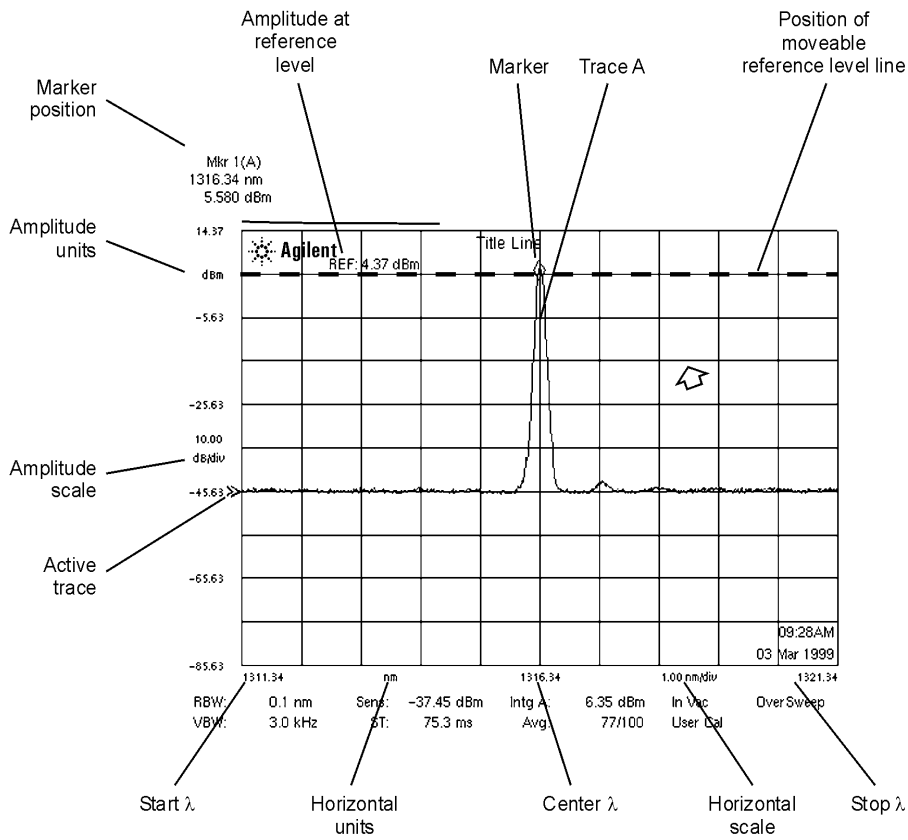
Amplitude at reference level

Marker

Trace A

Position of moveable reference level line

Marker position

Mkr 1(A)
1316.34 nm
5.580 dBm

Amplitude units

14.37

Agilent

REF: 4.37 dBm

Title Line

dBm

-5.63

-25.63

10.00
dB/div

Amplitude scale

-45.63

Active trace

-65.63

09:28AM
03 Mar 1999

-85.63

1311.34

nm

1316.34

1.00 nm/div

1321.34

RBW: 0.1 nm Sens: -37.45 dBm Intg A: 6.35 dBm In Vac Over Sweep
VBW: 3.0 kHz ST: 75.3 ms Avg: 77/100 User Cal

Start λ

Horizontal units

Center λ

Horizontal scale

Stop λ